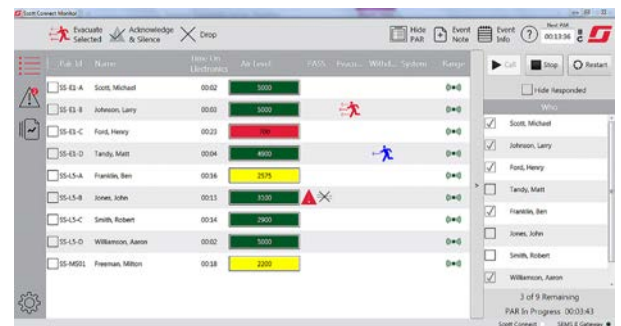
Scott Connect Monitor

Evacuate Selected
Acknowledge & Silence
Drop
Hide PAR
Event Note
Event Info
Next PAR 00:13:56

| Pak Id | Name | Time On Electronics | Air Level | PASS | Evacu... | Withd... | System | Range |
|---|---|---|---|---|---|---|---|---|
| SS-E1-A | Scott, Michael | 00:02 | 5000 | | | | | |
| SS-E1-B | Johnson, Larry | 00:03 | 5000 | | | | | |
| SS-E1-C | Ford, Henry | 00:23 | 700 | | | | | |
| SS-E1-D | Tandy, Matt | 00:04 | 4900 | | | | | |
| SS-L5-A | Franklin, Ben | 00:16 | 2575 | | | | | |
| SS-L5-B | Jones, John | 00:13 | 3100 | | | | | |
| SS-L5-C | Smith, Robert | 00:14 | 2900 | | | | | |
| SS-L5-D | Williamson, Aaron | 00:02 | 5000 | | | | | |
| SS-MS01 | Freeman, Milton | 00:18 | 2200 | | | | | |

Call
Stop
Restart
Hide Responded
Who
Scott, Michael
Johnson, Larry
Ford, Henry
Tandy, Matt
Franklin, Ben
Jones, John
Smith, Robert
Williamson, Aaron

3 of 9 Remaining
PAR In Progress 00:03:43
Scott Connect
SEMS II Gateway